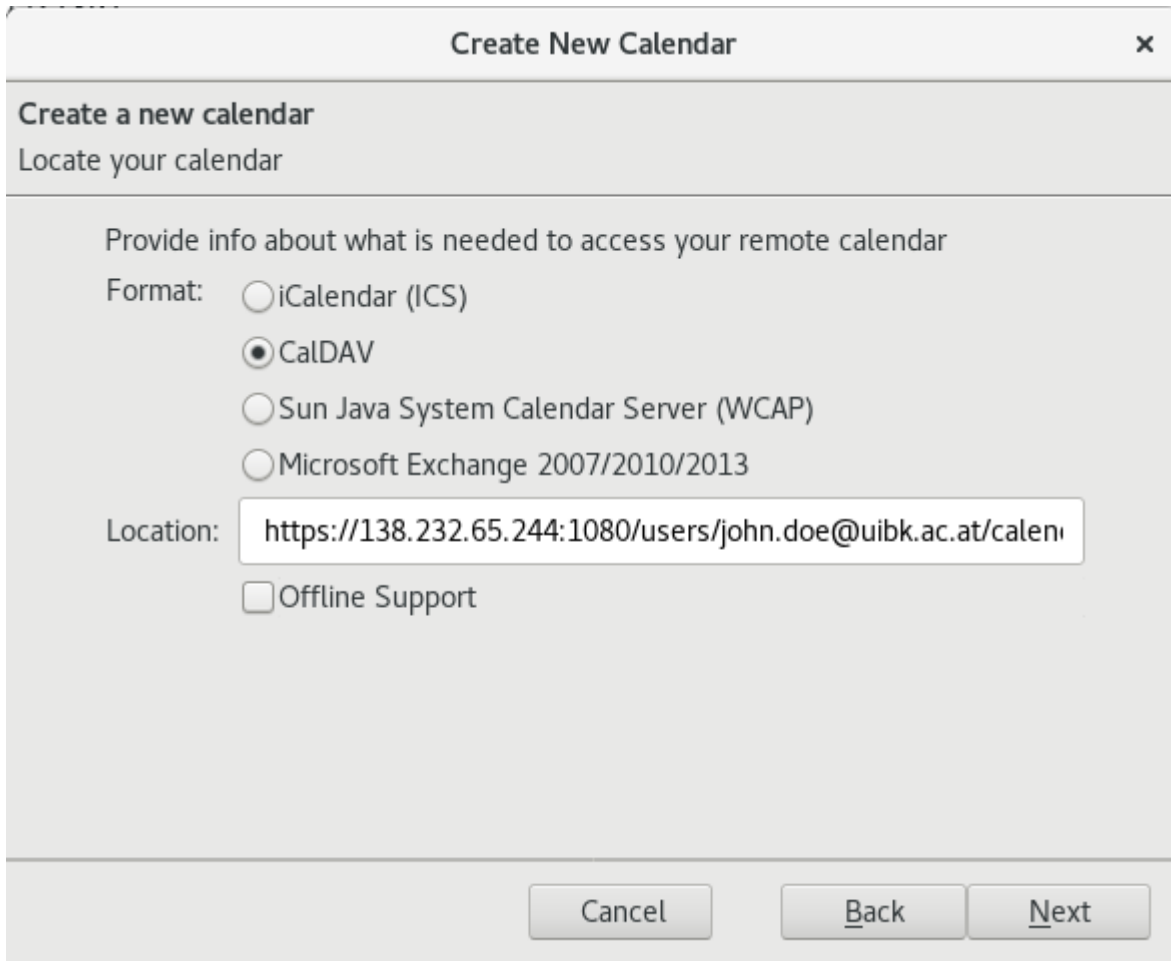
Create New Calendar

×

Create a new calendar

Locate your calendar

Provide info about what is needed to access your remote calendar

Format: iCalendar (ICS)

CalDAV

Sun Java System Calendar Server (WCAP)

Microsoft Exchange 2007/2010/2013

Location: https://138.232.65.244:1080/users/john.doe@uibk.ac.at/calen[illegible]

Offline Support

Cancel

Back

Next